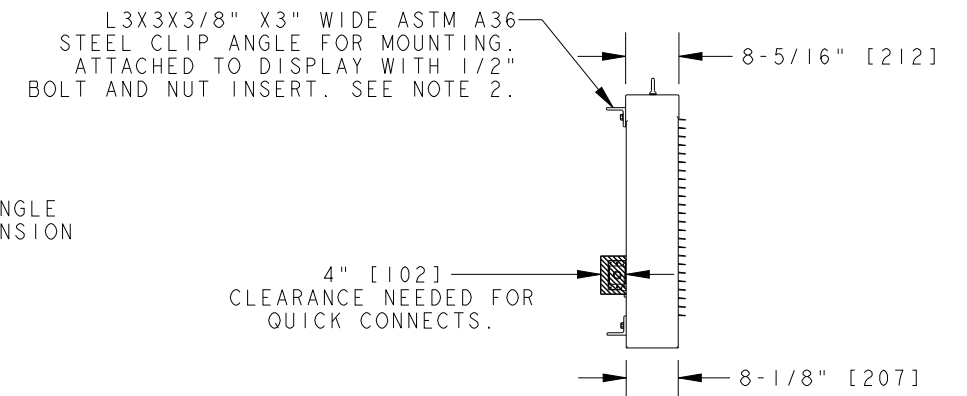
L3X3X3/8" X3" WIDE ASTM A36
STEEL CLIP ANGLE FOR MOUNTING.
ATTACHED TO DISPLAY WITH 1/2"
BOLT AND NUT INSERT. SEE NOTE 2.

8-5/16" [212]

NGLE
NSION

4" [102]
CLEARANCE NEEDED FOR
QUICK CONNECTS.

8-1/8" [207]